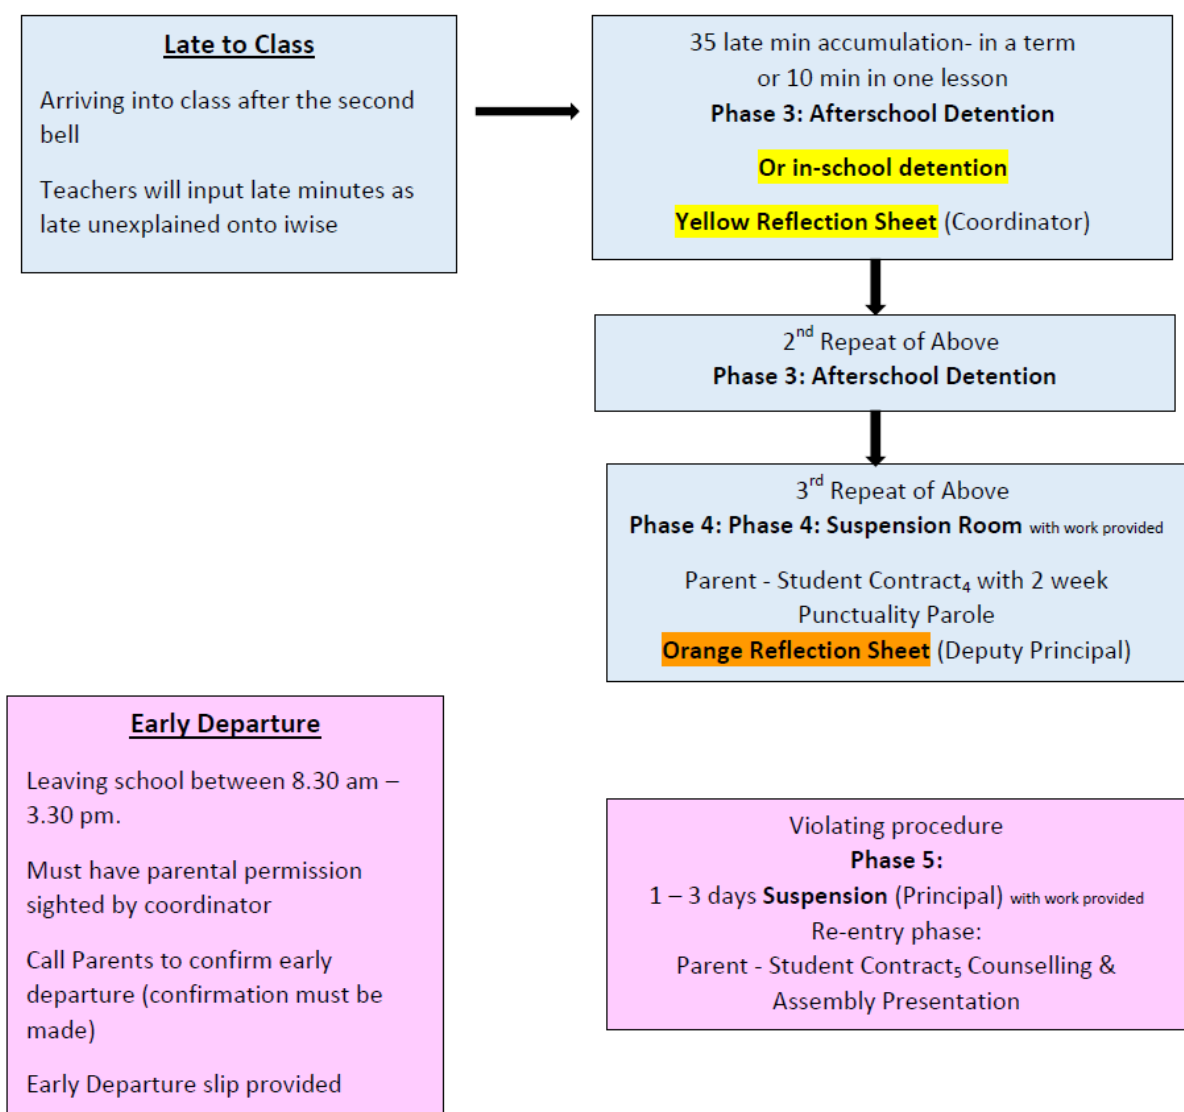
Late to Class

Arriving into class after the second bell

Teachers will input late minutes as late unexplained onto iwise

35 late min accumulation- in a term or 10 min in one lesson
Phase 3: Afterschool Detention

Or in-school detention

Yellow Reflection Sheet (Coordinator)

$2^{nd}$ Repeat of Above
Phase 3: Afterschool Detention

$3^{rd}$ Repeat of Above
Phase 4: Phase 4: Suspension Room with work provided

Parent - Student Contract$_4$ with 2 week Punctuality Parole
Orange Reflection Sheet (Deputy Principal)

Early Departure

Leaving school between 8.30 am – 3.30 pm.

Must have parental permission sighted by coordinator

Call Parents to confirm early departure (confirmation must be made)

Early Departure slip provided

Violating procedure
Phase 5:
1 – 3 days Suspension (Principal) with work provided
Re-entry phase:
Parent - Student Contract$_5$ Counselling & Assembly Presentation